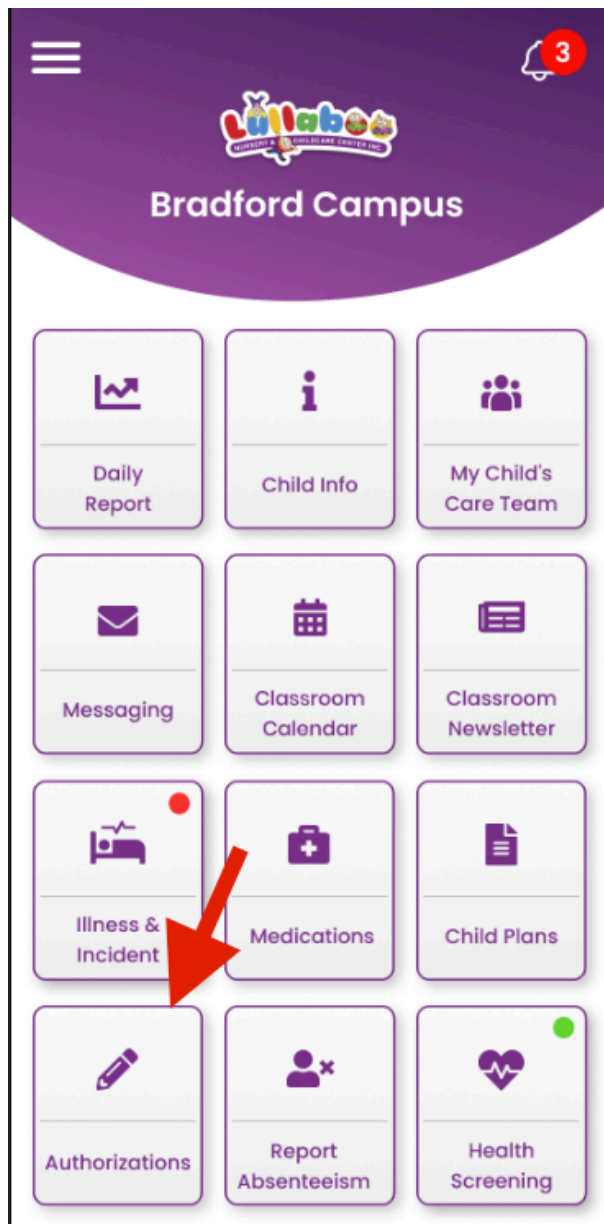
3

Lullaboo
NURSERY & CHILDCARE CENTER INC

Bradford Campus

Daily Report

Child Info

My Child's Care Team

Messaging

Classroom Calendar

Classroom Newsletter

Illness & Incident

Medications

Child Plans

Authorizations

Report Absenteeism

Health Screening